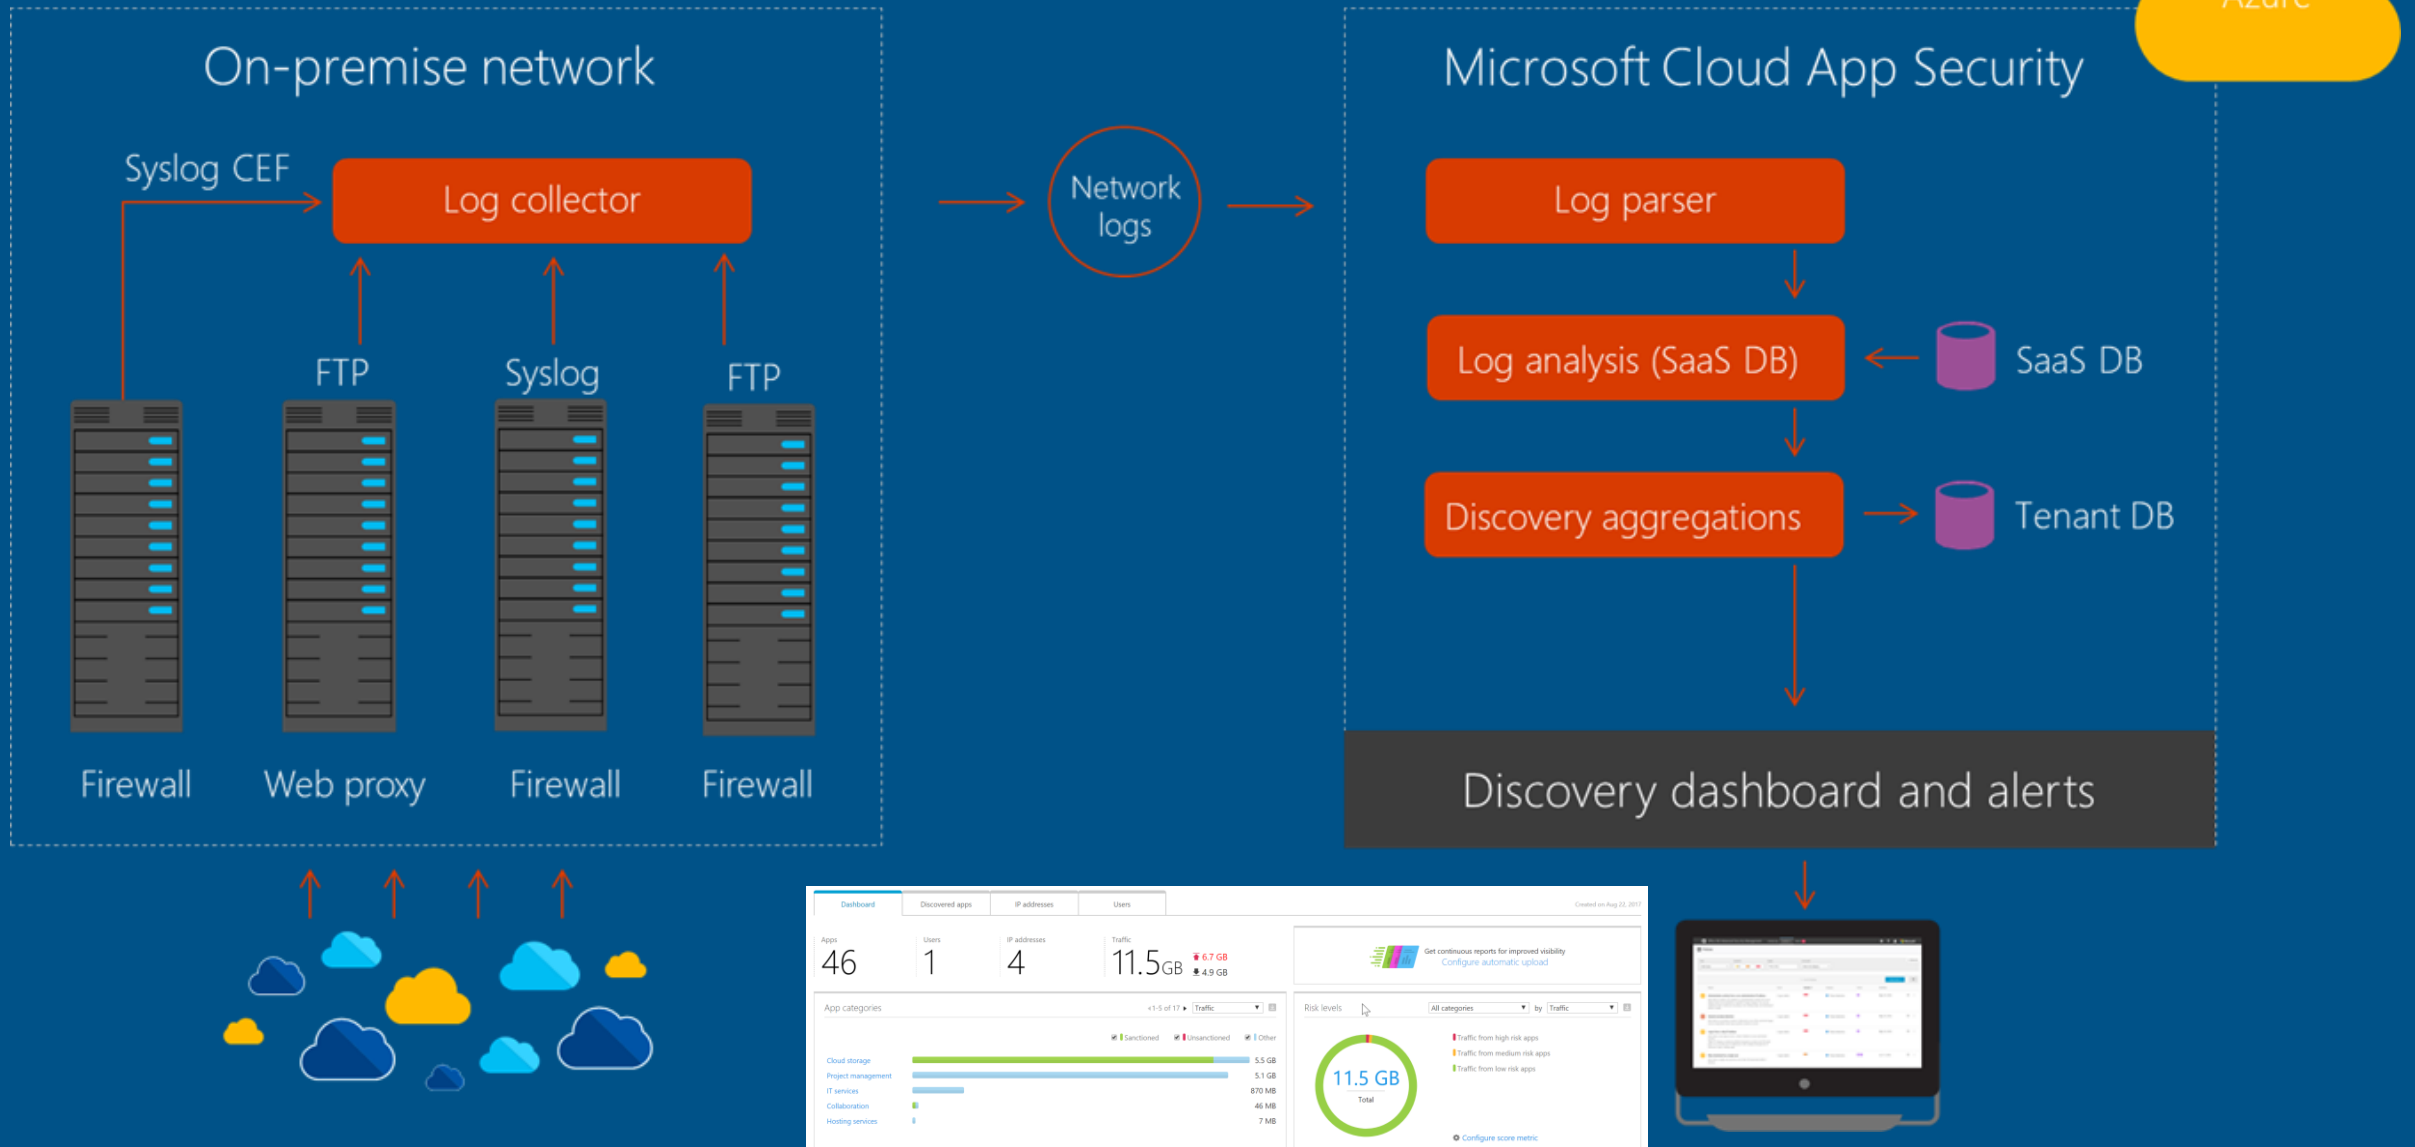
Azure

On-premise network

Syslog CEF

Log collector

FTP

Syslog

FTP

Firewall

Web proxy

Firewall

Firewall

Network logs

Microsoft Cloud App Security

Log parser

Log analysis (SaaS DB)

SaaS DB

Discovery aggregations

Tenant DB

Discovery dashboard and alerts

Dashboard | Discovered apps | IP addresses | Users

Created on Aug 22, 2017

Apps 46 | Users 1 | IP addresses 4 | Traffic 11.5GB

6.7 GB

4.9 GB

Get continuous reports for improved visibility

Configure automatic upload

App categories

1-5 of 17

Traffic

Sanctioned

Unsanctioned

Other

| Category | Traffic |
|---|---|
| Cloud storage | 5.5 GB |
| Project management | 5.1 GB |
| IT services | 870 MB |
| Collaboration | 46 MB |
| Hosting services | 7 MB |

Risk levels

All categories

by

Traffic

11.5 GB

Total

Traffic from high risk apps

Traffic from medium risk apps

Traffic from low risk apps

Configure score metric